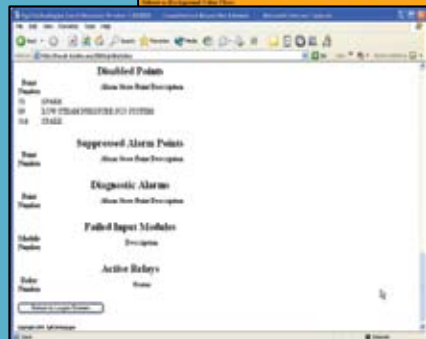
Disabled Points

Point Number | Alarm State Point Description

51 SPARE
59 LOW TEMPERATURE NO SYSTEM
64 SPARE

Suppressed Alarm Points

Point Number | Alarm State Point Description

Diagnostic Alarms

Point Number | Alarm State Point Description

Failed Input Modules

Module Number | Description

Active Relays

Relay Number | Status

Return to Login Screen

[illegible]